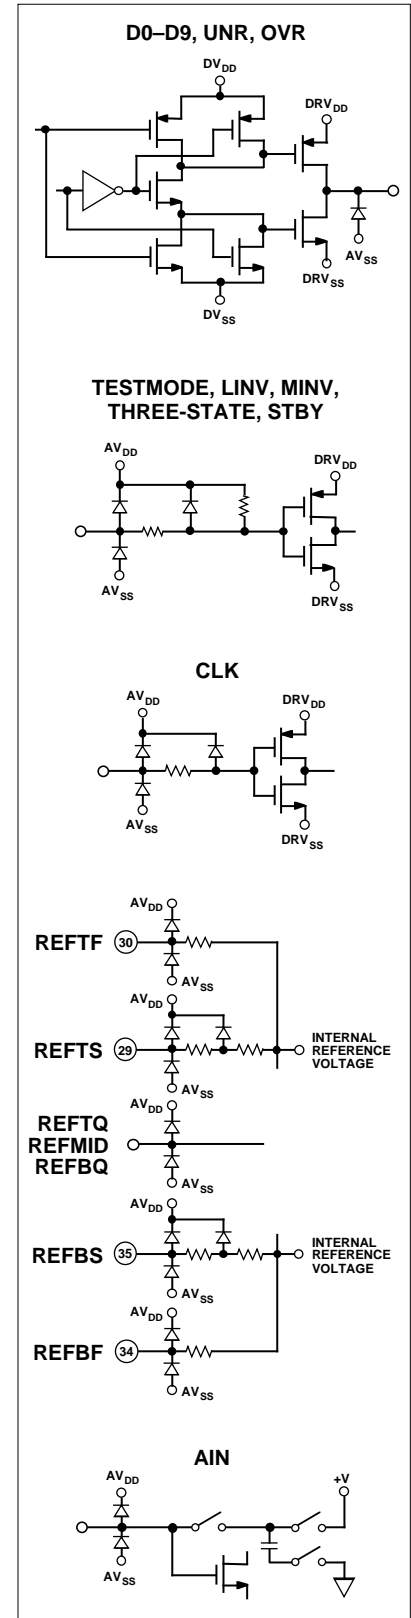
D0–D9, UNR, OVR

$DV_{DD}$

$DRV_{DD}$

$AV_{SS}$

$DRV_{SS}$

$DV_{SS}$

TESTMODE, LINV, MINV, THREE-STATE, STBY

$AV_{DD}$

$DRV_{DD}$

$AV_{SS}$

$DRV_{SS}$

CLK

$AV_{DD}$

$DRV_{DD}$

$AV_{SS}$

$DRV_{SS}$

$AV_{DD}$

REFTF 30

$AV_{SS}$

$AV_{DD}$

REFTS 29

INTERNAL REFERENCE VOLTAGE

$AV_{SS}$

$AV_{DD}$

REFTQ
REFMID
REFBQ

$AV_{SS}$

$AV_{DD}$

REFBS 35

INTERNAL REFERENCE VOLTAGE

$AV_{SS}$

$AV_{DD}$

REFBF 34

$AV_{SS}$

AIN

$AV_{DD}$

+V

$AV_{SS}$